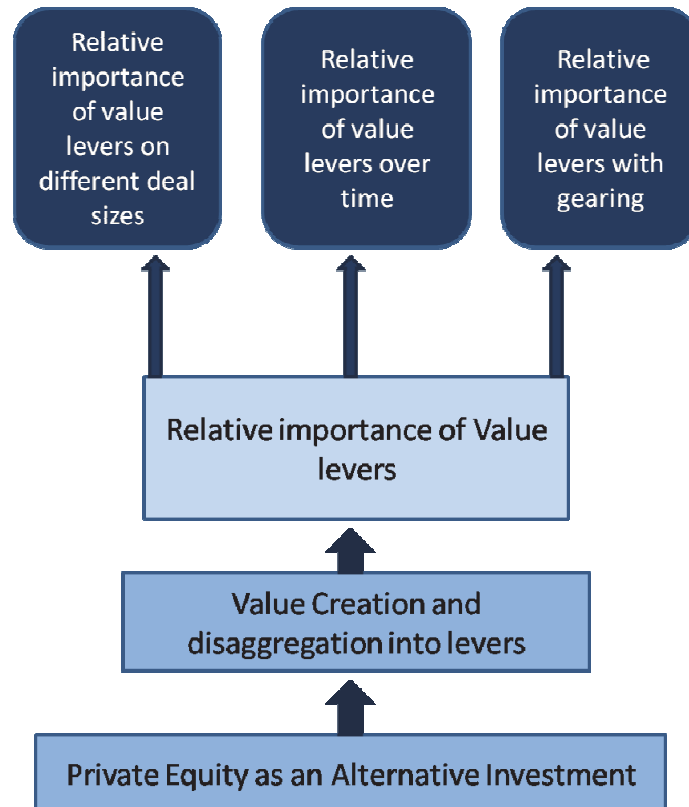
Relative importance of value levers on different deal sizes

Relative importance of value levers over time

Relative importance of value levers with gearing

Relative importance of Value levers

Value Creation and disaggregation into levers

Private Equity as an Alternative Investment